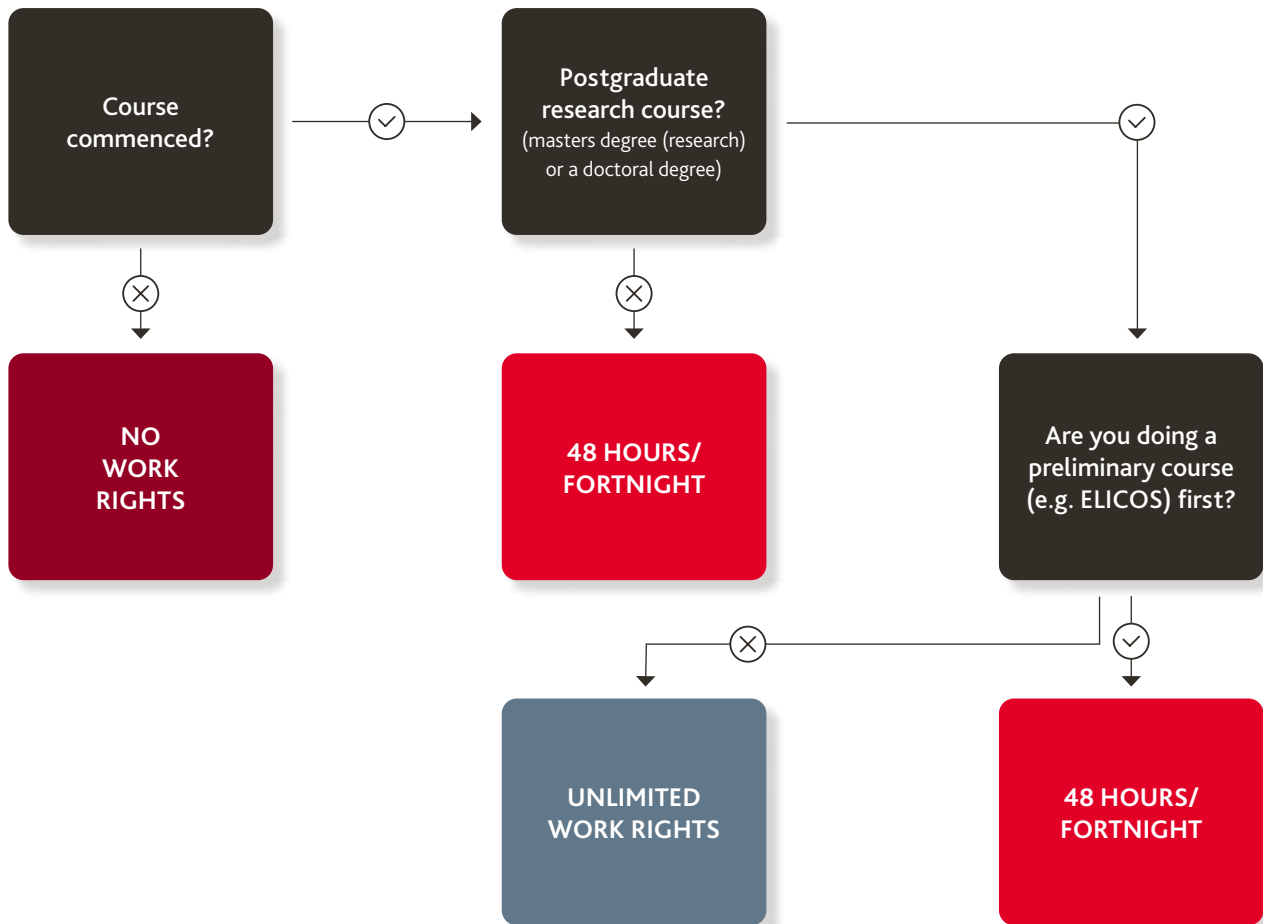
Course commenced?

Postgraduate research course?
(masters degree (research) or a doctoral degree)

NO WORK RIGHTS

48 HOURS/ FORTNIGHT

Are you doing a preliminary course (e.g. ELICOS) first?

UNLIMITED WORK RIGHTS

48 HOURS/ FORTNIGHT